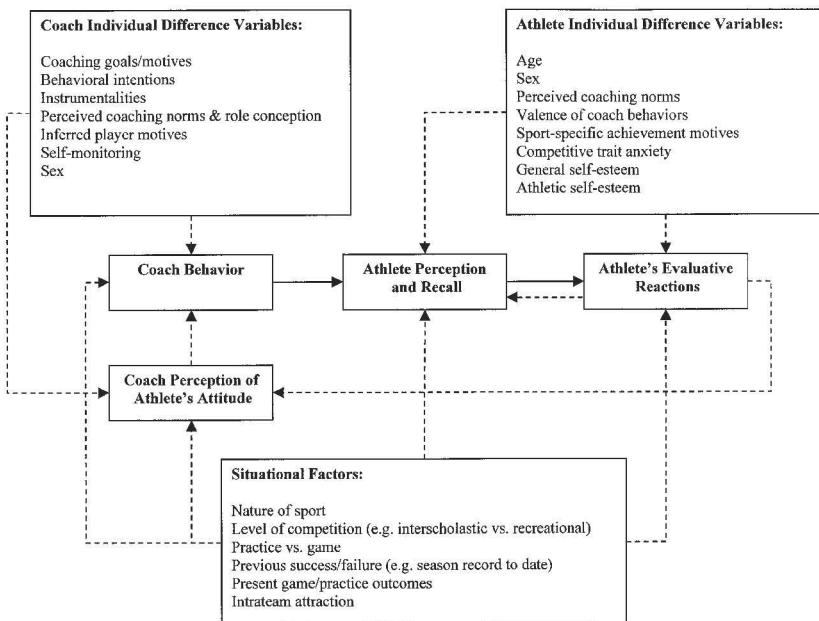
Coach Individual Difference Variables:

Coaching goals/motives
Behavioral intentions
Instrumentalities
Perceived coaching norms & role conception
Inferred player motives
Self-monitoring
Sex

Athlete Individual Difference Variables:

Age
Sex
Perceived coaching norms
Valence of coach behaviors
Sport-specific achievement motives
Competitive trait anxiety
General self-esteem
Athletic self-esteem

Coach Behavior

Athlete Perception and Recall

Athlete's Evaluative Reactions

Coach Perception of Athlete's Attitude

Situational Factors:

Nature of sport
Level of competition (e.g. interscholastic vs. recreational)
Practice vs. game
Previous success/failure (e.g. season record to date)
Present game/practice outcomes
Intrateam attraction